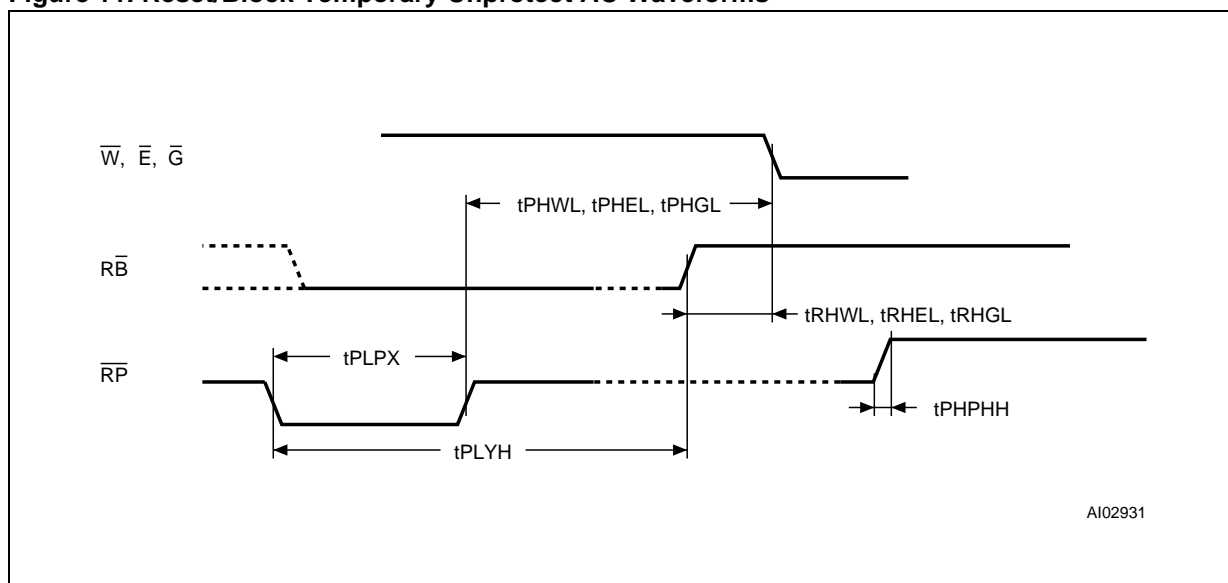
Figure 11. Reset/Block Temporary Unprotect AC Waveforms

$\overline{W}$, $\overline{E}$, $\overline{G}$

tPHWL, tPHEL, tPHGL

$R\overline{B}$

tRHWL, tRHEL, tRHGL

$\overline{RP}$

tPLPX

tPHPHH

tPLYH

AI02931